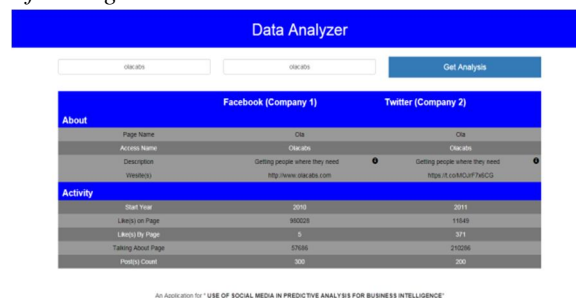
Data Analyzer

olacabs

olacabs

Get Analysis

| | Facebook (Company 1) | Twitter (Company 2) |
|---|---|---|
| About | | |
| Page Name | Ola | Ola |
| Access Name | Olacabs | Olacabs |
| Description | Getting people where they need | Getting people where they need |
| Wesite(s) | http://www.olacabs.com | https://t.co/MCzrF7x6CG |
| Activity | | |
| Start Year | 2010 | 2011 |
| Like(s) on Page | 960026 | 11649 |
| Like(s) By Page | 5 | 371 |
| Talking About Page | 57686 | 210286 |
| Post(s) Count | 300 | 200 |

An Application for " USE OF SOCIAL MEDIA IN PREDICTIVE ANALYSIS FOR BUSINESS INTELLIGENCE"